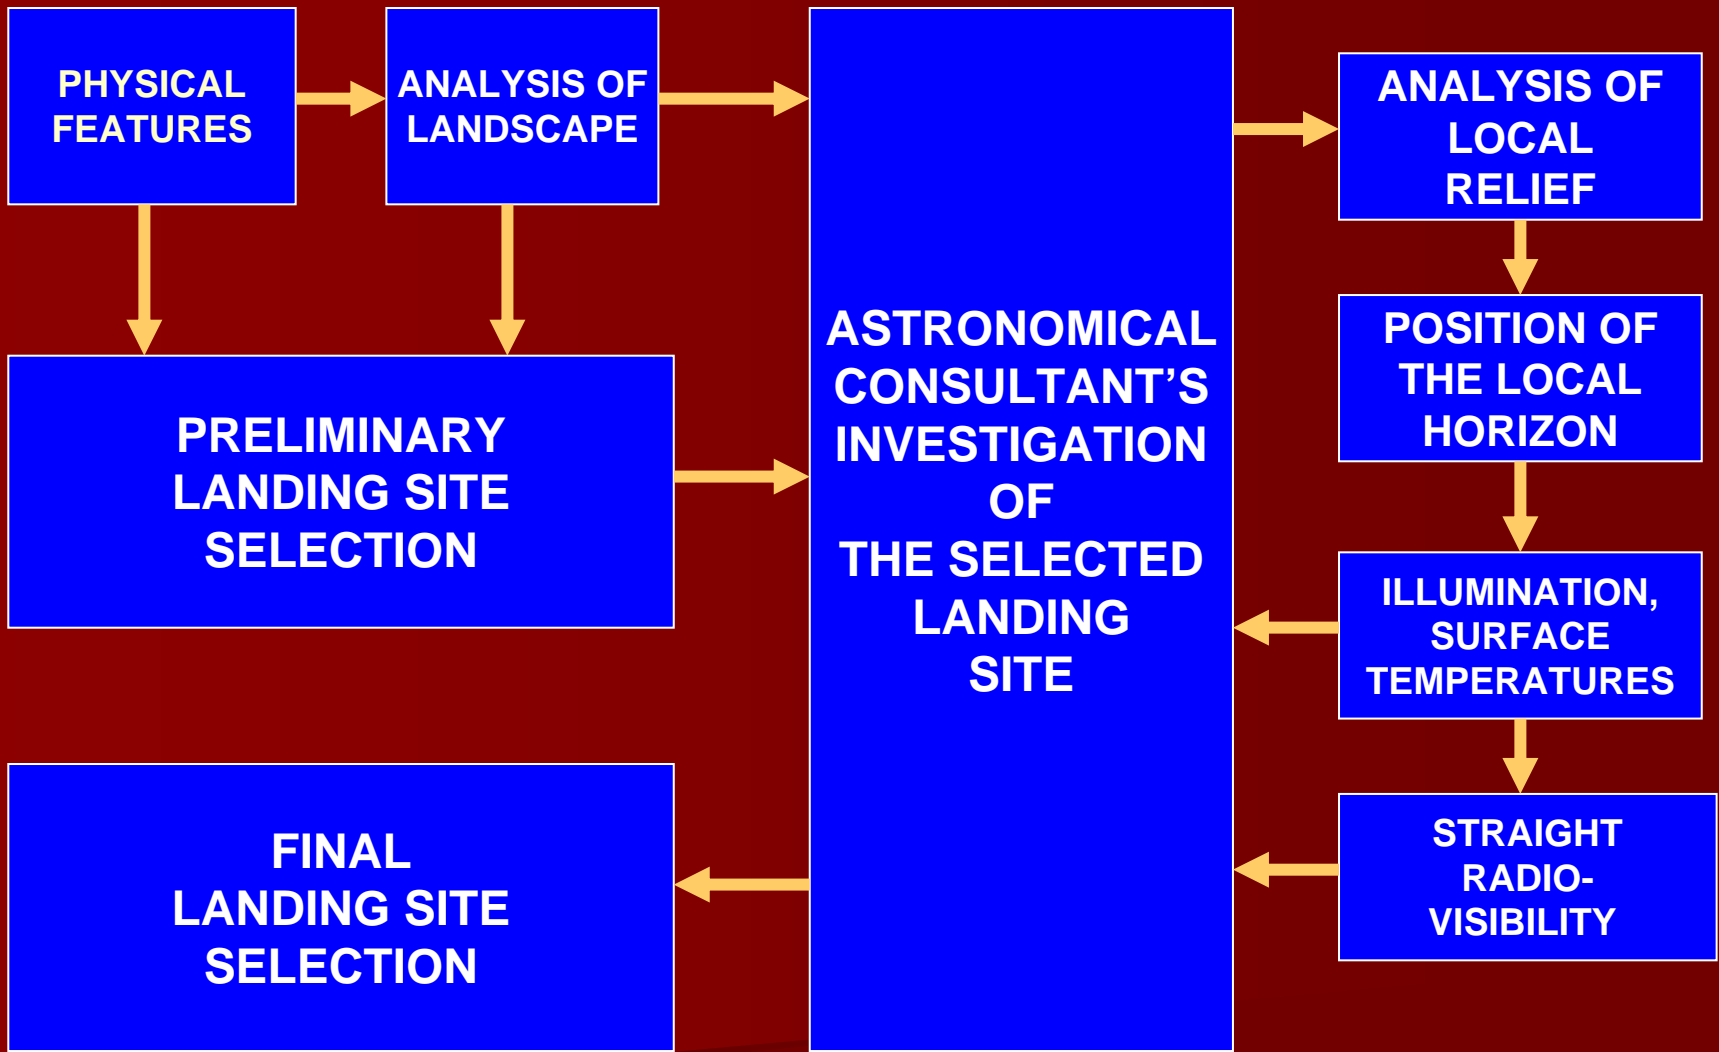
PHYSICAL FEATURES

ANALYSIS OF LANDSCAPE

PRELIMINARY LANDING SITE SELECTION

FINAL LANDING SITE SELECTION

ASTRONOMICAL CONSULTANT’S INVESTIGATION OF THE SELECTED LANDING SITE

ANALYSIS OF LOCAL RELIEF

POSITION OF THE LOCAL HORIZON

ILLUMINATION, SURFACE TEMPERATURES

STRAIGHT RADIO-VISIBILITY